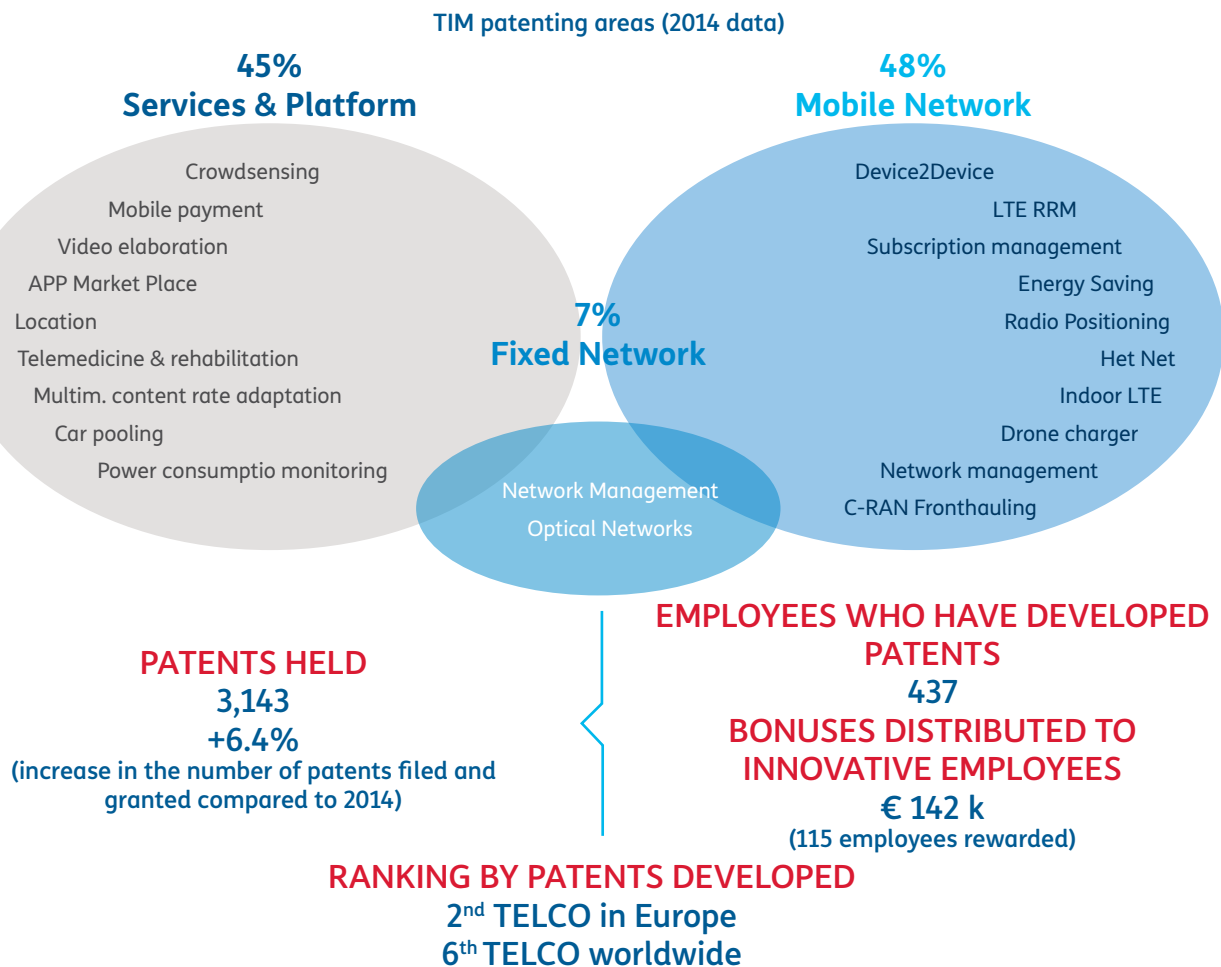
TIM patenting areas (2014 data)

45%
Services & Platform

Crowdsensing
Mobile payment
Video elaboration
APP Market Place
Location
Telemedicine & rehabilitation
Multim. content rate adaptation
Car pooling
Power consumptio monitoring

48%
Mobile Network

Device2Device
LTE RRM
Subscription management
Energy Saving
Radio Positioning
Het Net
Indoor LTE
Drone charger
Network management
C-RAN Fronthauling

7%
Fixed Network

Network Management
Optical Networks

PATENTS HELD
3,143
+6.4%
(increase in the number of patents filed and granted compared to 2014)

EMPLOYEES WHO HAVE DEVELOPED PATENTS
437
BONUSES DISTRIBUTED TO INNOVATIVE EMPLOYEES
€ 142 k
(115 employees rewarded)

RANKING BY PATENTS DEVELOPED
2$^{nd}$ TELCO in Europe
6$^{th}$ TELCO worldwide